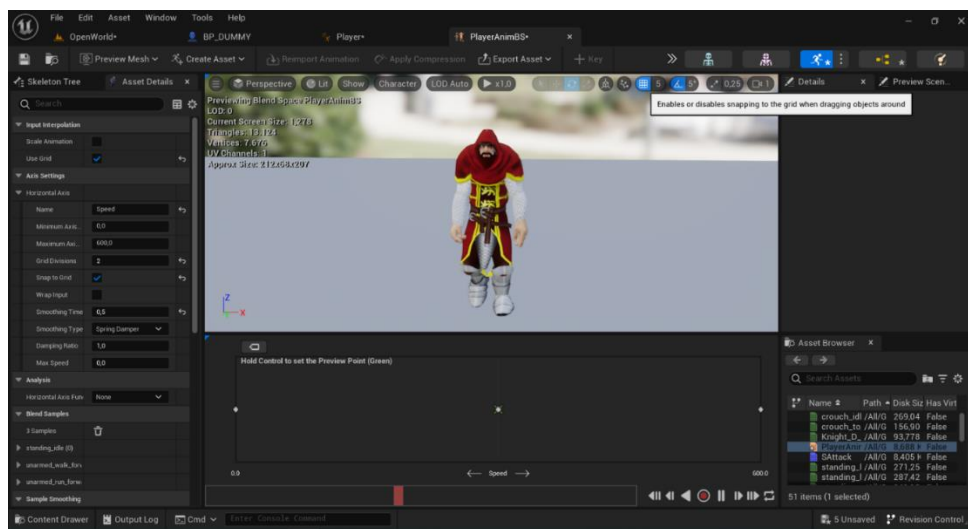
File Edit Asset Window Tools Help
OpenWorld• BP_DUMMY Player• PlayerAnimBS• ×
Preview Mesh Create Asset Reimport Animation Apply Compression Export Asset + Key
Skeleton Tree Asset Details ×
Search
Input Interpolation
Scale Animation
Use Grid
Axis Settings
Horizontal Axis
Name Speed
Minimum Axis 0,0
Maximum Axi 600,0
Grid Divisions 2
Snap to Grid
Wrap Input
Smoothing Time 0,5
Smoothing Type Spring Damper
Damping Ratio 1,0
Max Speed 0,0
Analysis
Horizontal Axis Fun None
Blend Samples
3 Samples
standing_idle (0)
unarmed_walk_forv
unarmed_run_forw
Sample Smoothing
Perspective Lit Show Character LOD Auto x1,0 5 5° 0,25 1
Previewing Blend Space PlayerAnimBS
LOD: 0
Current Screen Size: 1,278
Triangles: 13.124
Vertices: 7.676
UV Channels: 1
Approx Size: 212x54x207
Enables or disables snapping to the grid when dragging objects around
Details × Preview Scen
Hold Control to set the Preview Point (Green)
0,0 ← Speed → 600,0
Asset Browser ×
Search Assets
Name Path Disk Siz Has Virt
crouch_idl /All/G 269,04 False
crouch_to /All/G 156,90 False
Knight_D_ /All/G 93,778 False
PlayerAnir /All/G 8,686 K False
SAttack /All/G 8,405 K False
standing_l /All/G 271,25 False
standing_l /All/G 287,42 False
51 items (1 selected)
Content Drawer Output Log Cmd Enter Console Command
5 Unsaved Revision Control